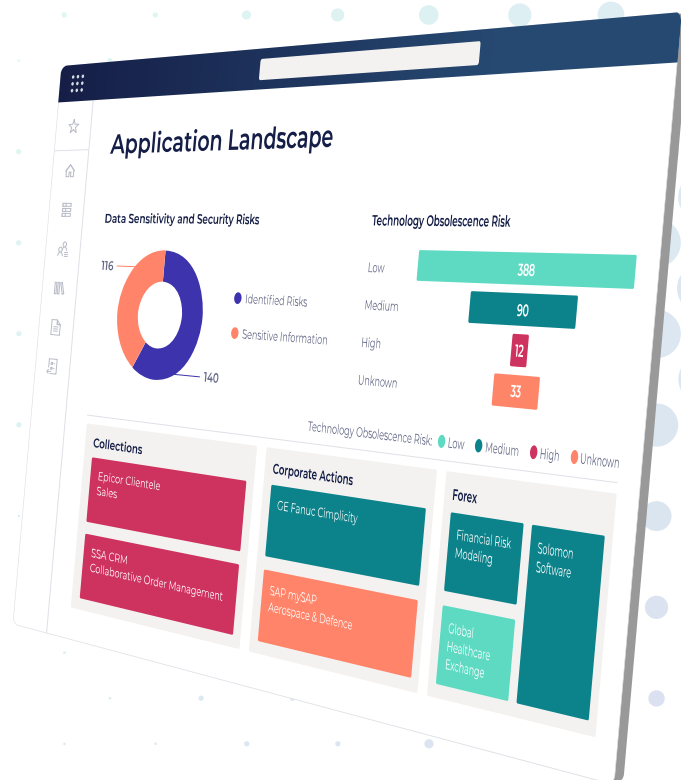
Application Landscape

Data Sensitivity and Security Risks

116

140

Identified Risks

Sensitive Information

Technology Obsolescence Risk

Low 388

Medium 90

High 12

Unknown 33

Technology Obsolescence Risk: Low Medium High Unknown

Collections

Epicor Clientele Sales

SSA CRM Collaborative Order Management

Corporate Actions

GE Fanuc Cimplicity

SAP mySAP Aerospace & Defence

Forex

Financial Risk Modeling

Solomon Software

Global Healthcare Exchange